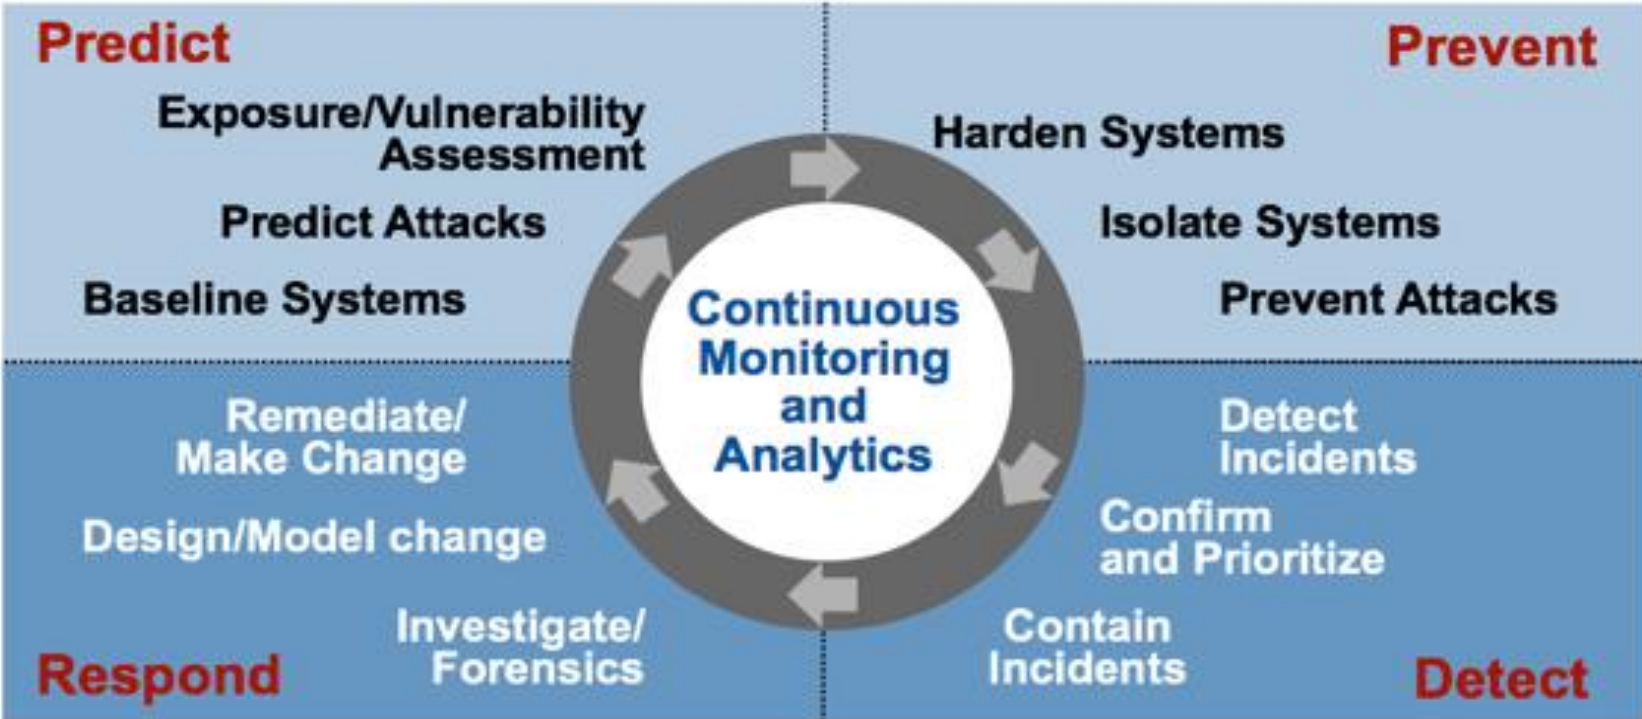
Predict

Exposure/Vulnerability Assessment

Predict Attacks

Baseline Systems

Prevent

Harden Systems

Isolate Systems

Prevent Attacks

Continuous Monitoring and Analytics

Remediate/ Make Change

Design/Model change

Investigate/ Forensics

Respond

Detect Incidents

Confirm and Prioritize

Contain Incidents

Detect